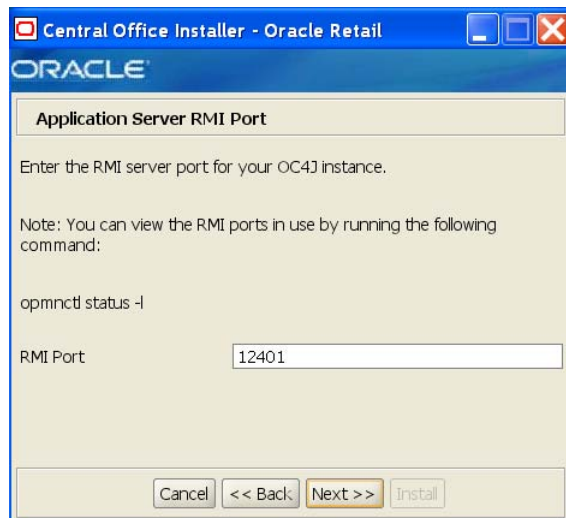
Central Office Installer - Oracle Retail

ORACLE

Application Server RMI Port

Enter the RMI server port for your OC4J instance.

Note: You can view the RMI ports in use by running the following command:

opmnctl status -l

RMI Port 12401

Cancel << Back Next >> Install